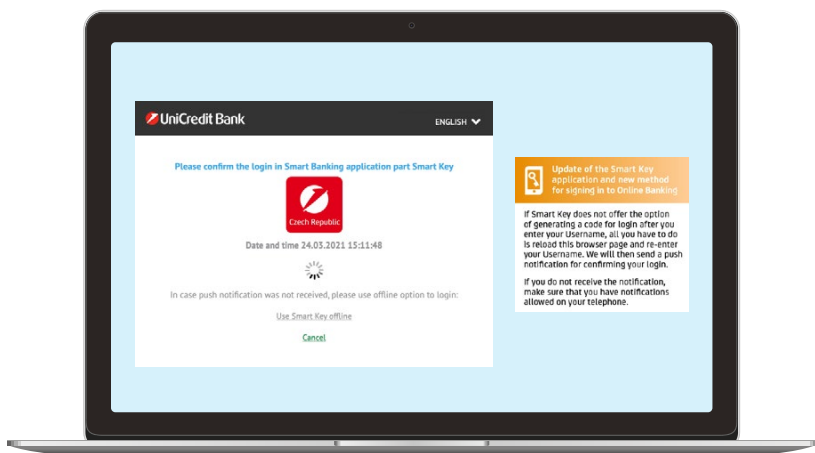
UniCredit Bank

ENGLISH

Please confirm the login in Smart Banking application part Smart Key

Czech Republic

Date and time 24.03.2021 15:11:48

In case push notification was not received, please use offline option to login:

Use Smart Key offline

Cancel

Update of the Smart Key application and new method for signing in to Online Banking

If Smart Key does not offer the option of generating a code for login after you enter your Username, all you have to do is reload this browser page and re-enter your Username. We will then send a push notification for confirming your login.

If you do not receive the notification, make sure that you have notifications allowed on your telephone.